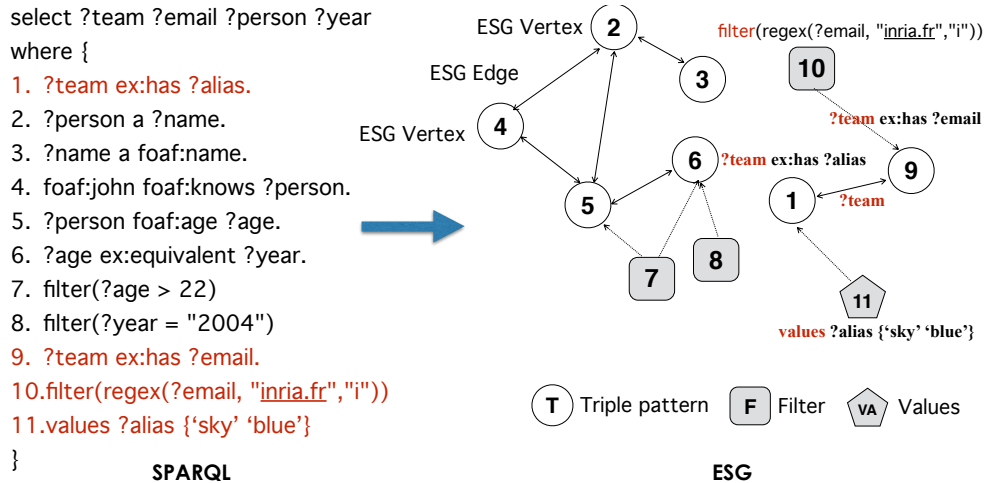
select ?team ?email ?person ?year
where {
1. ?team ex:has ?alias.
2. ?person a ?name.
3. ?name a foaf:name.
4. foaf:john foaf:knows ?person.
5. ?person foaf:age ?age.
6. ?age ex:equivalent ?year.
7. filter(?age > 22)
8. filter(?year = "2004")
9. ?team ex:has ?email.
10.filter(regex(?email, "inria.fr","i"))
11.values ?alias {'sky' 'blue'}
}

SPARQL

ESG Vertex
2
ESG Edge
3
ESG Vertex
4
6
?team ex:has ?alias
5
7
8
filter(regex(?email, "inria.fr","i"))
10
?team ex:has ?email
9
1
?team
11
values ?alias {'sky' 'blue'}

T Triple pattern
F Filter
VA Values

ESG